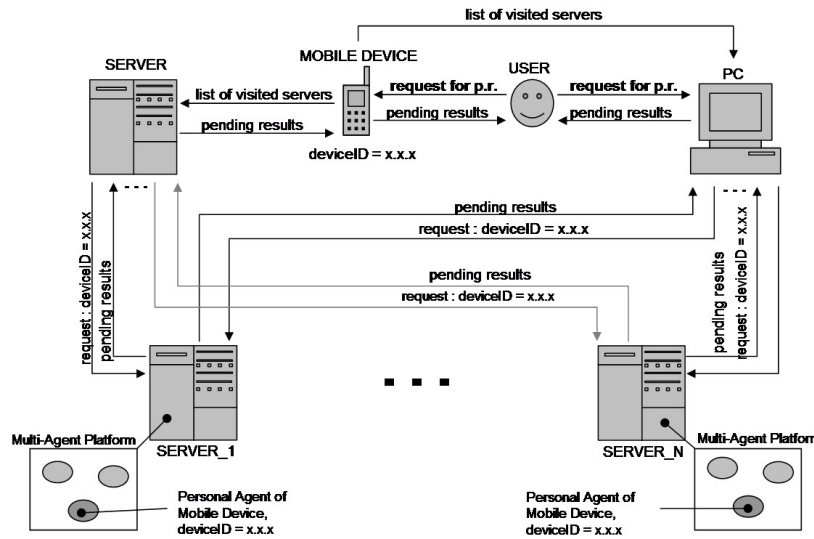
list of visited servers

MOBILE DEVICE

SERVER

USER

PC

list of visited servers

request for p.r.

request for p.r.

pending results

pending results

pending results

deviceID = x.x.x

pending results

request : deviceID = x.x.x

pending results

request : deviceID = x.x.x

request : deviceID = x.x.x

pending results

pending results

request : deviceID = x.x.x

Multi-Agent Platform

SERVER_1

SERVER_N

Multi-Agent Platfor

Personal Agent of Mobile Device, deviceID = x.x.x

Personal Agent of Mobile Device, deviceID = x.x.x